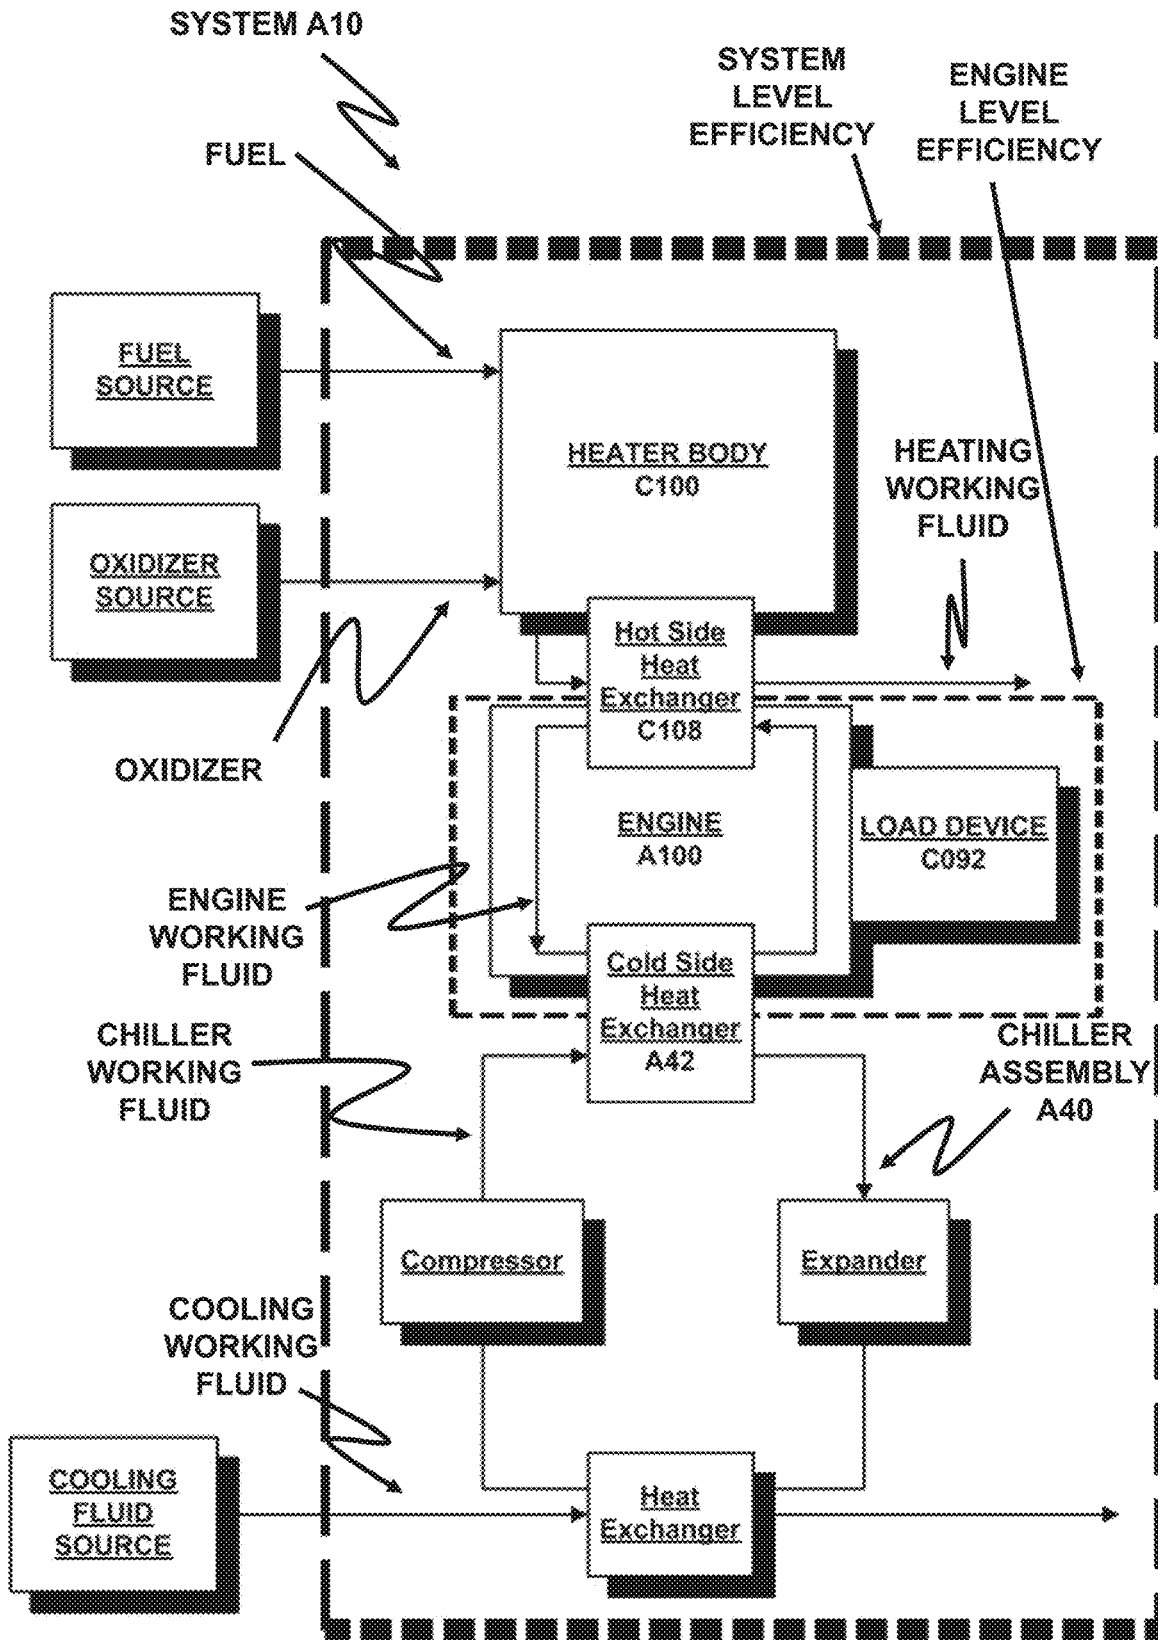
SYSTEM A10

FUEL

SYSTEM LEVEL EFFICIENCY

ENGINE LEVEL EFFICIENCY

FUEL SOURCE

HEATER BODY C100

HEATING WORKING FLUID

OXIDIZER SOURCE

Hot Side Heat Exchanger C108

OXIDIZER

ENGINE A100

LOAD DEVICE C092

ENGINE WORKING FLUID

Cold Side Heat Exchanger A42

CHILLER WORKING FLUID

CHILLER ASSEMBLY A40

Compressor

Expander

COOLING WORKING FLUID

COOLING FLUID SOURCE

Heat Exchanger